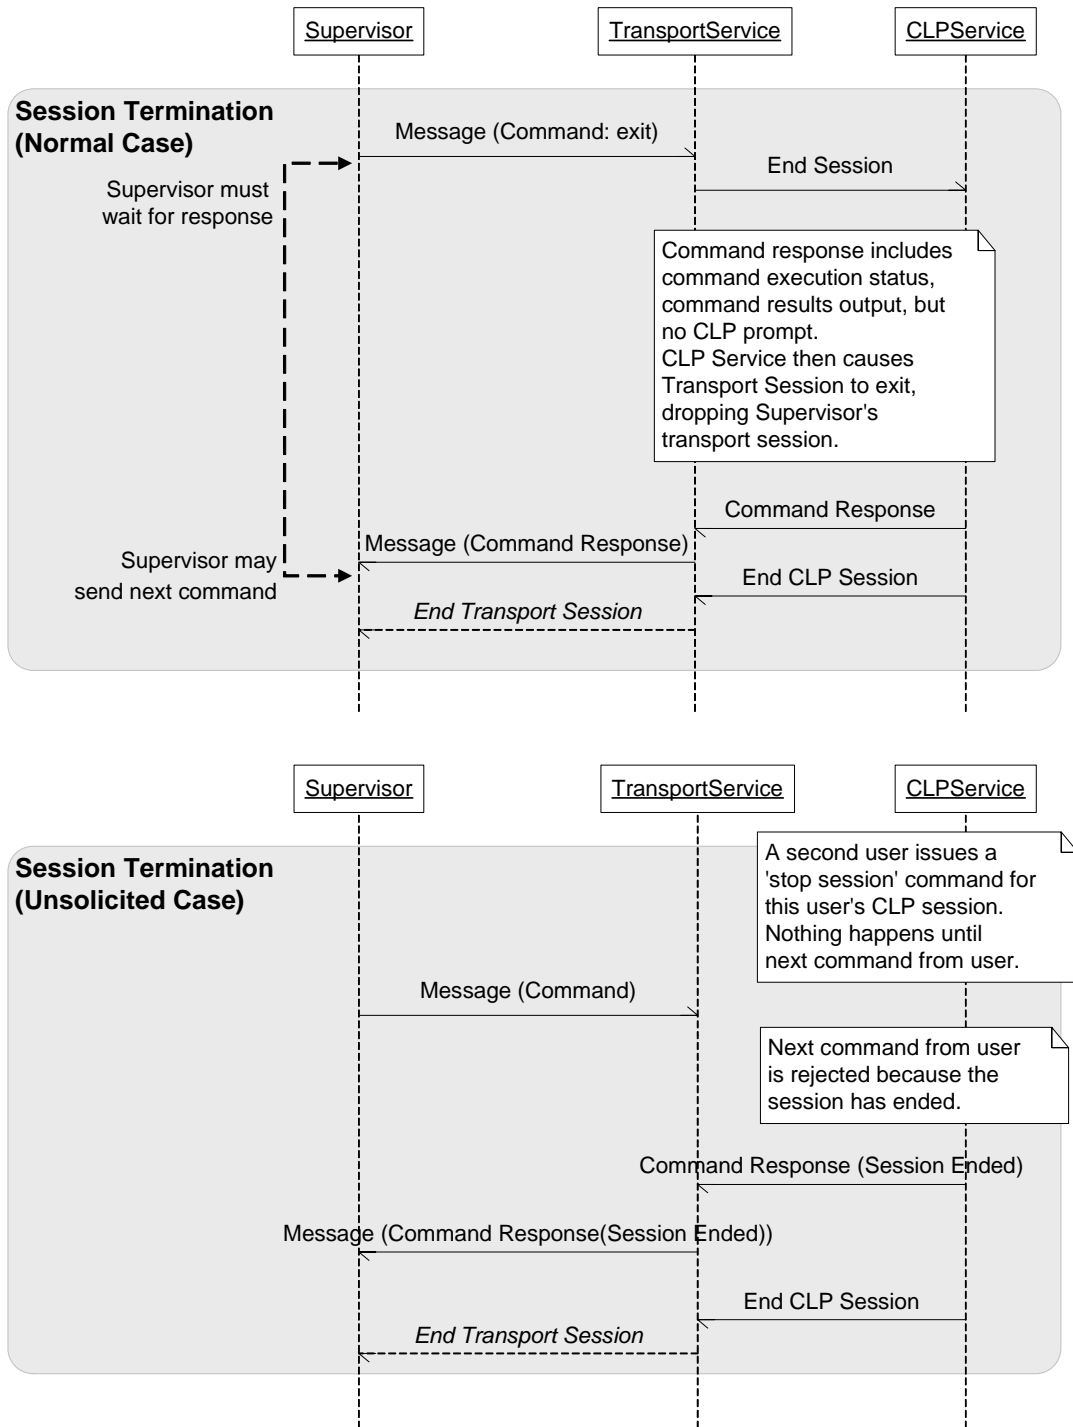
Supervisor

TransportService

CLPService

Session Termination (Normal Case)

Message (Command: exit)

End Session

Supervisor must wait for response

Command response includes command execution status, command results output, but no CLP prompt.
CLP Service then causes Transport Session to exit, dropping Supervisor's transport session.

Command Response

Message (Command Response)

Supervisor may send next command

End CLP Session

*End Transport Session*

Supervisor

TransportService

CLPService

Session Termination (Unsolicited Case)

A second user issues a 'stop session' command for this user's CLP session. Nothing happens until next command from user.

Message (Command)

Next command from user is rejected because the session has ended.

Command Response (Session Ended)

Message (Command Response(Session Ended))

End CLP Session

*End Transport Session*